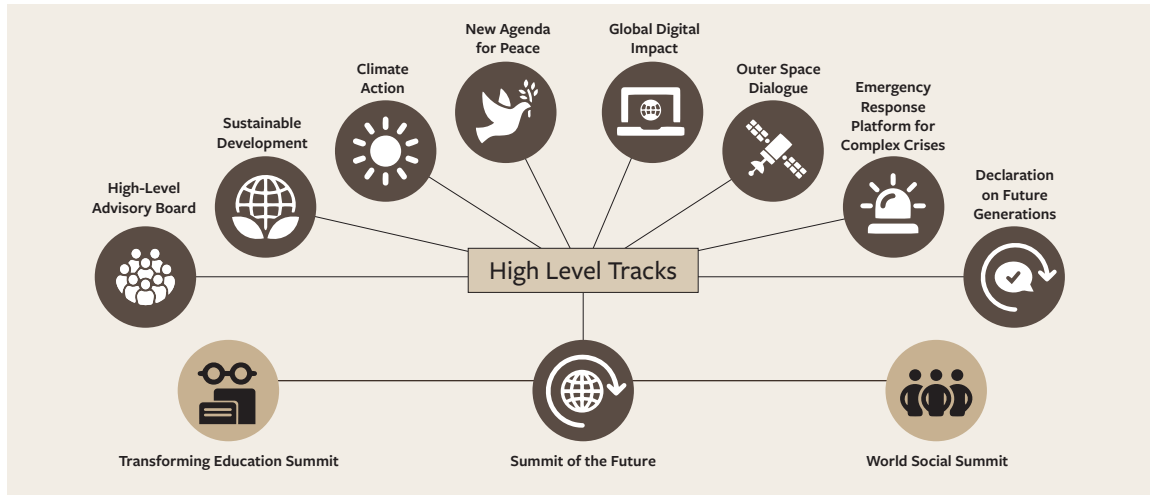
High Level Tracks

High-Level Advisory Board

Sustainable Development

Climate Action

New Agenda for Peace

Global Digital Impact

Outer Space Dialogue

Emergency Response Platform for Complex Crises

Declaration on Future Generations

Transforming Education Summit

Summit of the Future

World Social Summit